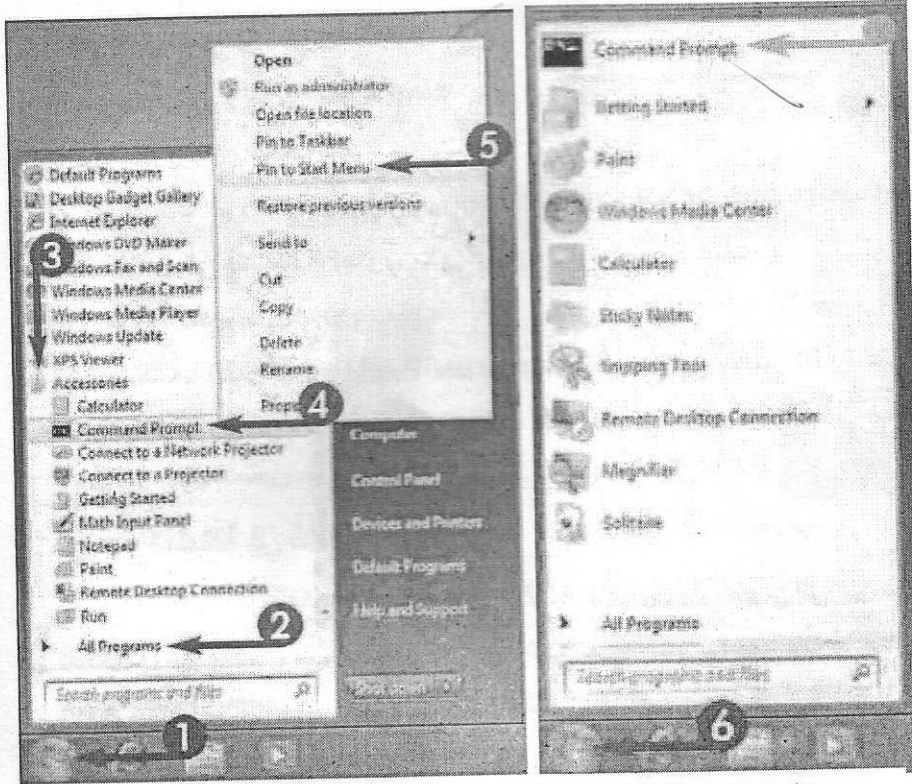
Open
Run as administrator
Open file location
Pin to Taskbar
Pin to Start Menu
5
Restore previous versions
Send to
Cut
Copy
Delete
Rename
Prope
4

Default Programs
Desktop Gadget Gallery
Internet Explorer
3
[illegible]dows DVD Maker
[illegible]dows Fax and Scan
Windows Media Center
Windows Media Player
Windows Update
XPS Viewer
Accessories
Calculator
Command Prompt
Connect to a Network Projector
Connect to a Projector
Getting Started
Math Input Panel
Notepad
Paint
Remote Desktop Connection
Run
All Programs
2
Search programs and files
Computer
Control Panel
Devices and Printers
Default Programs
Help and Support
Shut down
1

Command Prompt
Getting Started
Paint
Windows Media Center
Calculator
Sticky Notes
Snipping Tool
Remote Desktop Connection
Magnifier
Solitaire
All Programs
Search programs and files
6